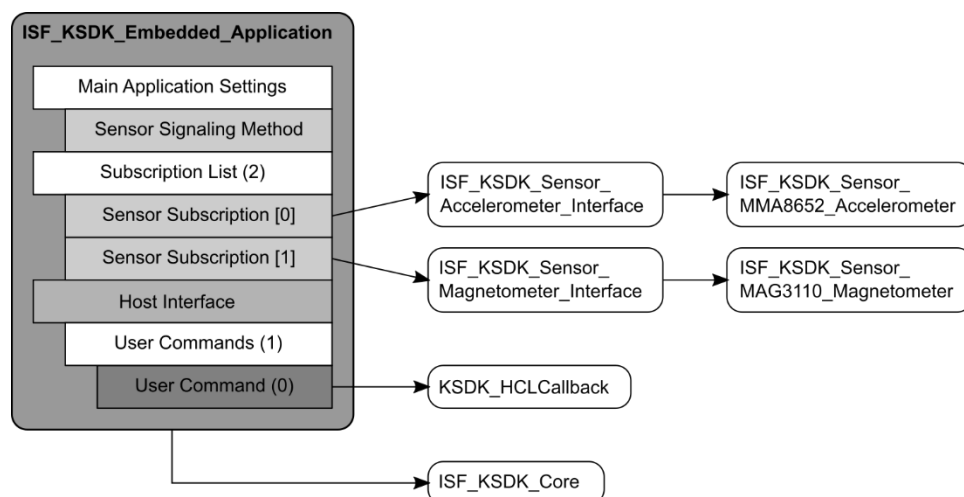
ISF_KSDK_Embedded_Application

Main Application Settings

Sensor Signaling Method

Subscription List (2)

Sensor Subscription [0]

Sensor Subscription [1]

Host Interface

User Commands (1)

User Command (0)

ISF_KSDK_Sensor_ Accelerometer_Interface

ISF_KSDK_Sensor_ MMA8652_Accelerometer

ISF_KSDK_Sensor_ Magnetometer_Interface

ISF_KSDK_Sensor_ MAG3110_Magnetometer

KSDK_HCLCallback

ISF_KSDK_Core